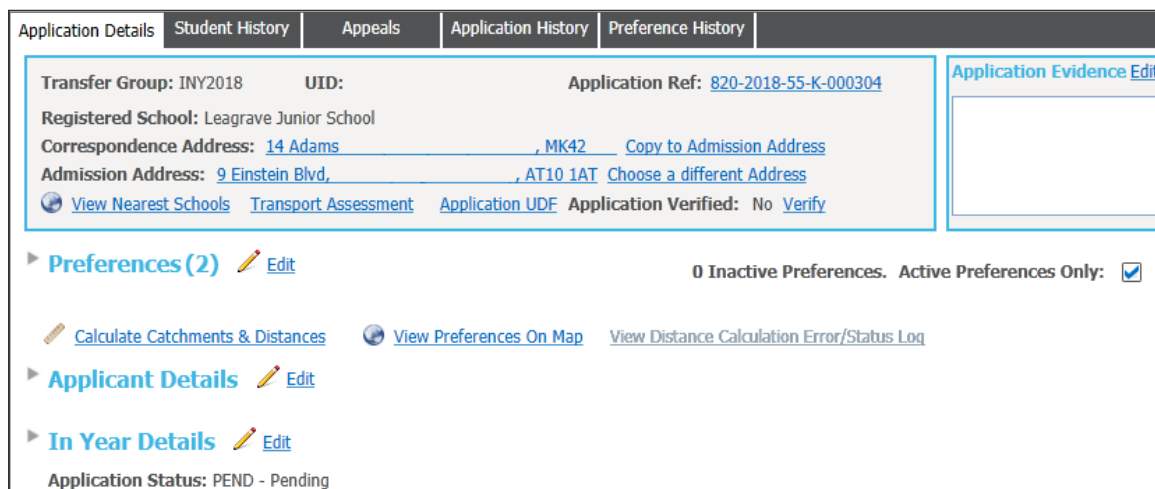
Application Details | Student History | Appeals | Application History | Preference History

Transfer Group: INY2018 UID: Application Ref: 820-2018-55-K-000304

Registered School: Leagrave Junior School

Correspondence Address: 14 Adams , MK42 Copy to Admission Address

Admission Address: 9 Einstein Blvd, , AT10 1AT Choose a different Address

View Nearest Schools Transport Assessment Application UDF Application Verified: No Verify

Application Evidence Edit

Preferences (2) Edit

0 Inactive Preferences. Active Preferences Only:

Calculate Catchments & Distances View Preferences On Map View Distance Calculation Error/Status Log

Applicant Details Edit

In Year Details Edit

Application Status: PEND - Pending